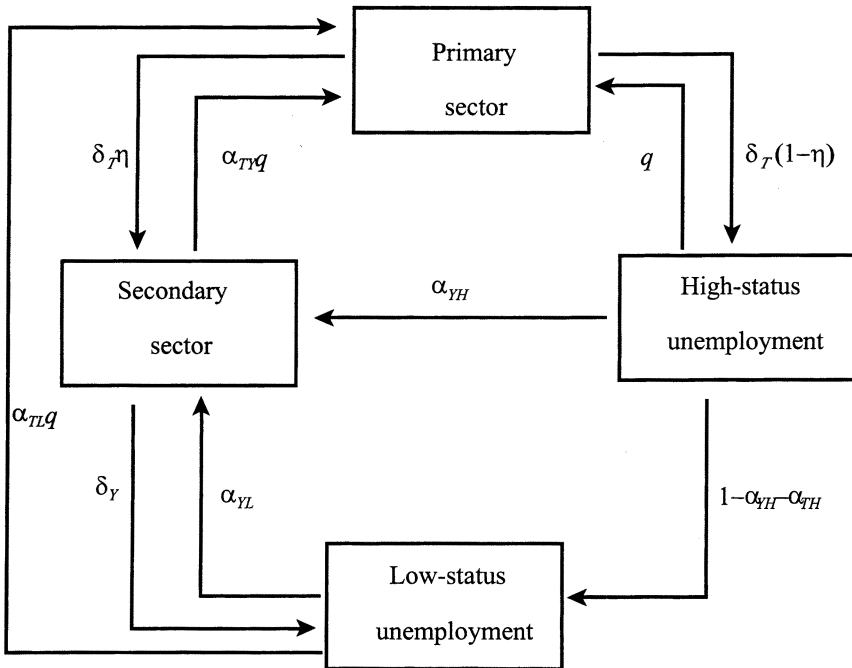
Primary sector

$\delta_T\eta$

$\alpha_{TY}q$

$q$

$\delta_T(1-\eta)$

Secondary sector

$\alpha_{YH}$

High-status unemployment

$\alpha_{TL}q$

$\delta_Y$

$\alpha_{YL}$

$1-\alpha_{YH}-\alpha_{TH}$

Low-status unemployment